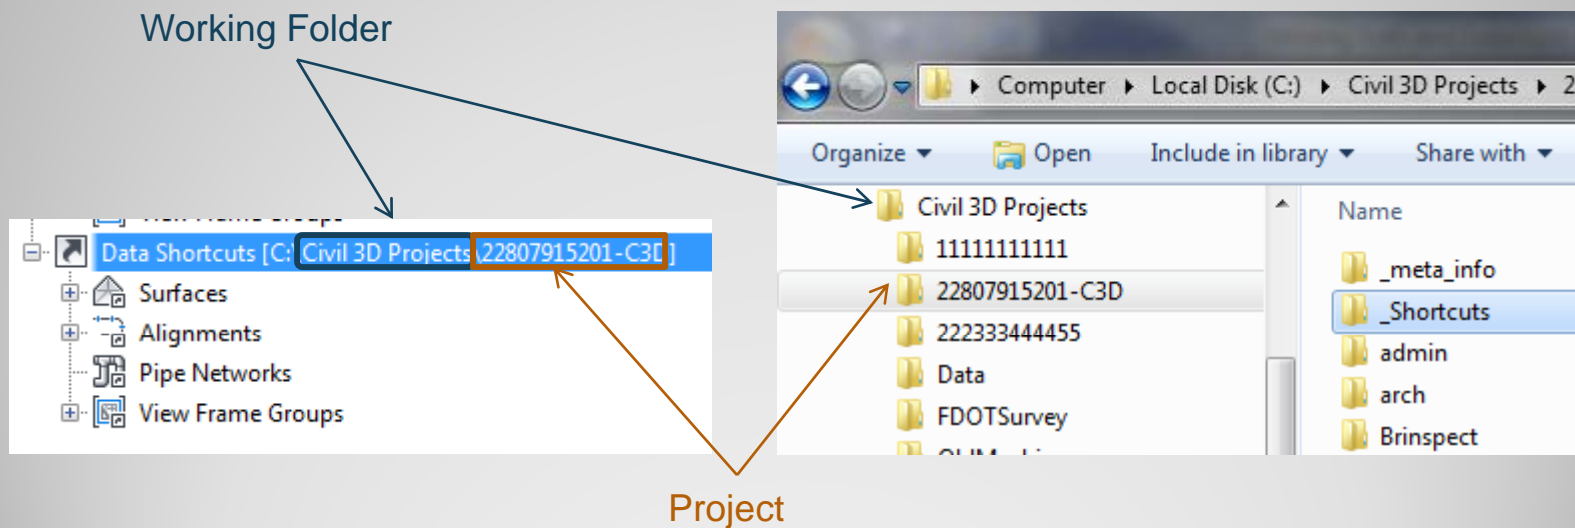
Working Folder

Data Shortcuts [C:\Civil 3D Projects\22807915201-C3D]
Surfaces
Alignments
Pipe Networks
View Frame Groups

Computer ▸ Local Disk (C:) ▸ Civil 3D Projects ▸ 2

Organize ▾ Open Include in library ▾ Share with ▾

Civil 3D Projects
11111111111
22807915201-C3D
222333444455
Data
FDOTSurvey

Name
_meta_info
_Shortcuts
admin
arch
Brinspect

Project